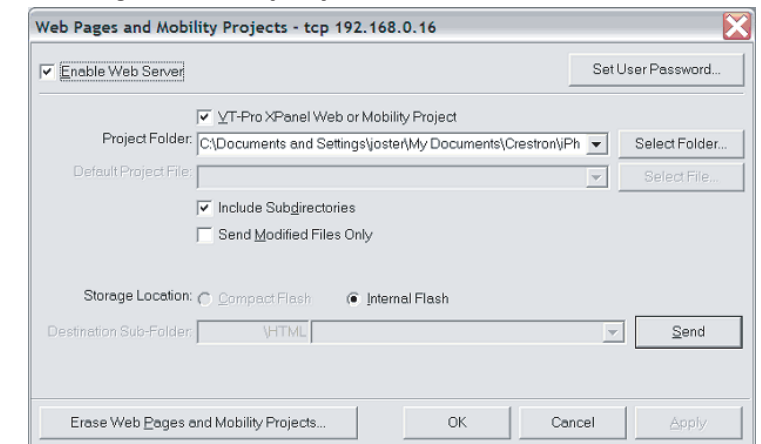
Web Pages and Mobility Projects - tcp 192.168.0.16

Enable Web Server

Set User Password...

VT-Pro XPanel Web or Mobility Project

Project Folder: C:\Documents and Settings\joster\My Documents\Crestron\iPh

Select Folder...

Default Project File:

Select File...

Include Subdirectories

Send Modified Files Only

Storage Location: Compact Flash Internal Flash

Destination Sub-Folder: \HTML

Send

Erase Web Pages and Mobility Projects...

OK

Cancel

Apply